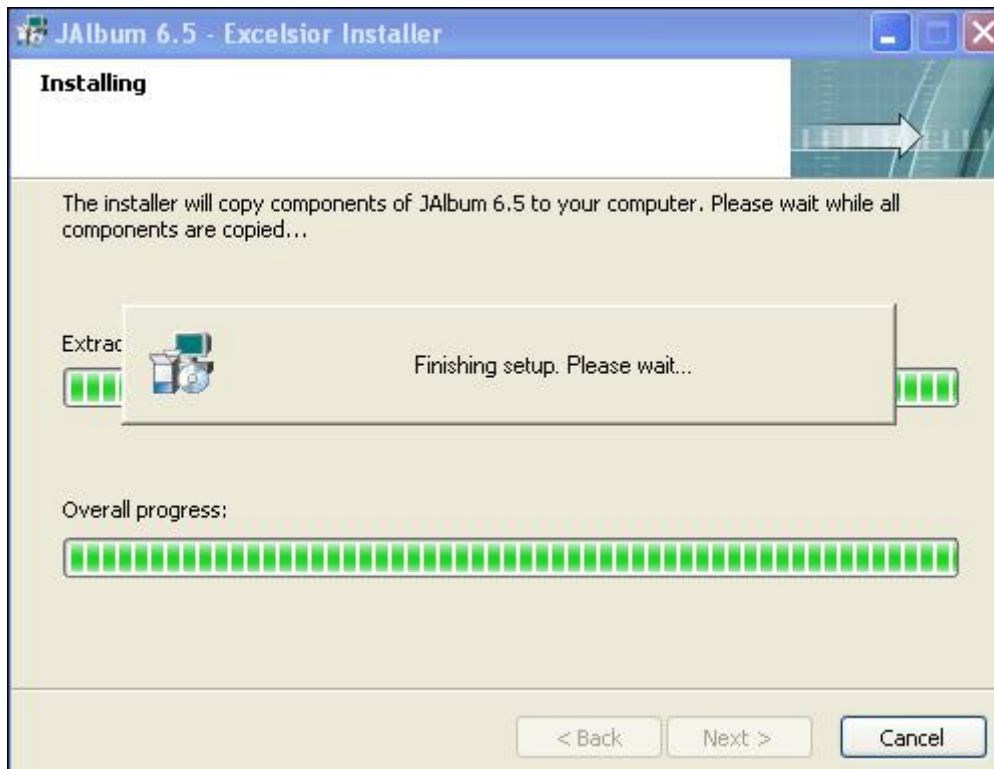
JAlbum 6.5 - Excelsior Installer

Installing

The installer will copy components of JAlbum 6.5 to your computer. Please wait while all components are copied...

Extrac

Finishing setup. Please wait...

Overall progress:

< Back
Next >
Cancel